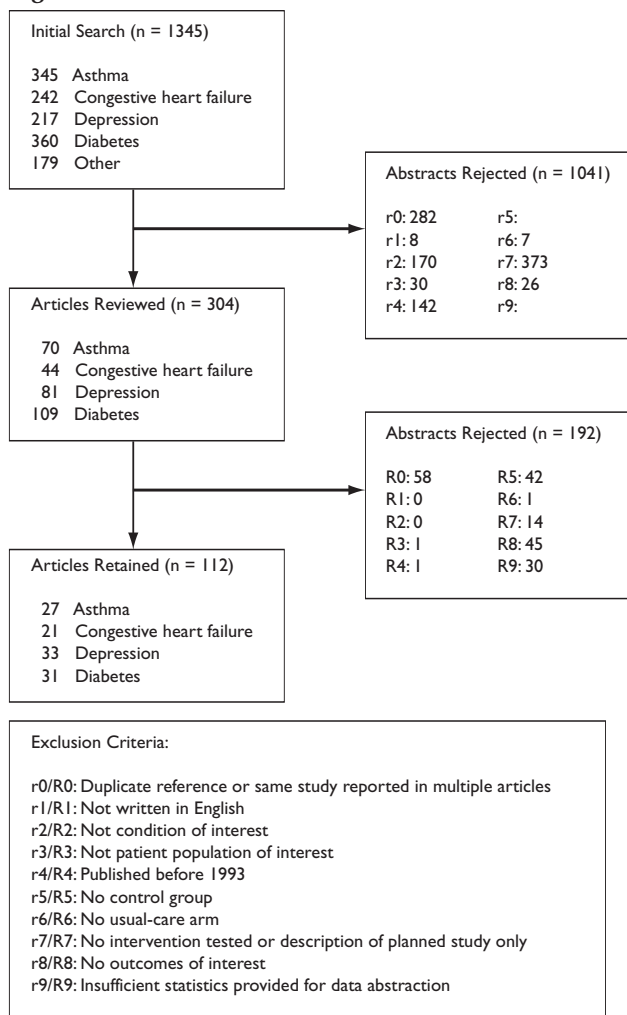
Initial Search (n = 1345)

345 Asthma
242 Congestive heart failure
217 Depression
360 Diabetes
179 Other

Abstracts Rejected (n = 1041)

r0: 282
r1: 8
r2: 170
r3: 30
r4: 142
r5:
r6: 7
r7: 373
r8: 26
r9:

Articles Reviewed (n = 304)

70 Asthma
44 Congestive heart failure
81 Depression
109 Diabetes

Abstracts Rejected (n = 192)

R0: 58
R1: 0
R2: 0
R3: 1
R4: 1
R5: 42
R6: 1
R7: 14
R8: 45
R9: 30

Articles Retained (n = 112)

27 Asthma
21 Congestive heart failure
33 Depression
31 Diabetes

Exclusion Criteria:

r0/R0: Duplicate reference or same study reported in multiple articles
r1/R1: Not written in English
r2/R2: Not condition of interest
r3/R3: Not patient population of interest
r4/R4: Published before 1993
r5/R5: No control group
r6/R6: No usual-care arm
r7/R7: No intervention tested or description of planned study only
r8/R8: No outcomes of interest
r9/R9: Insufficient statistics provided for data abstraction